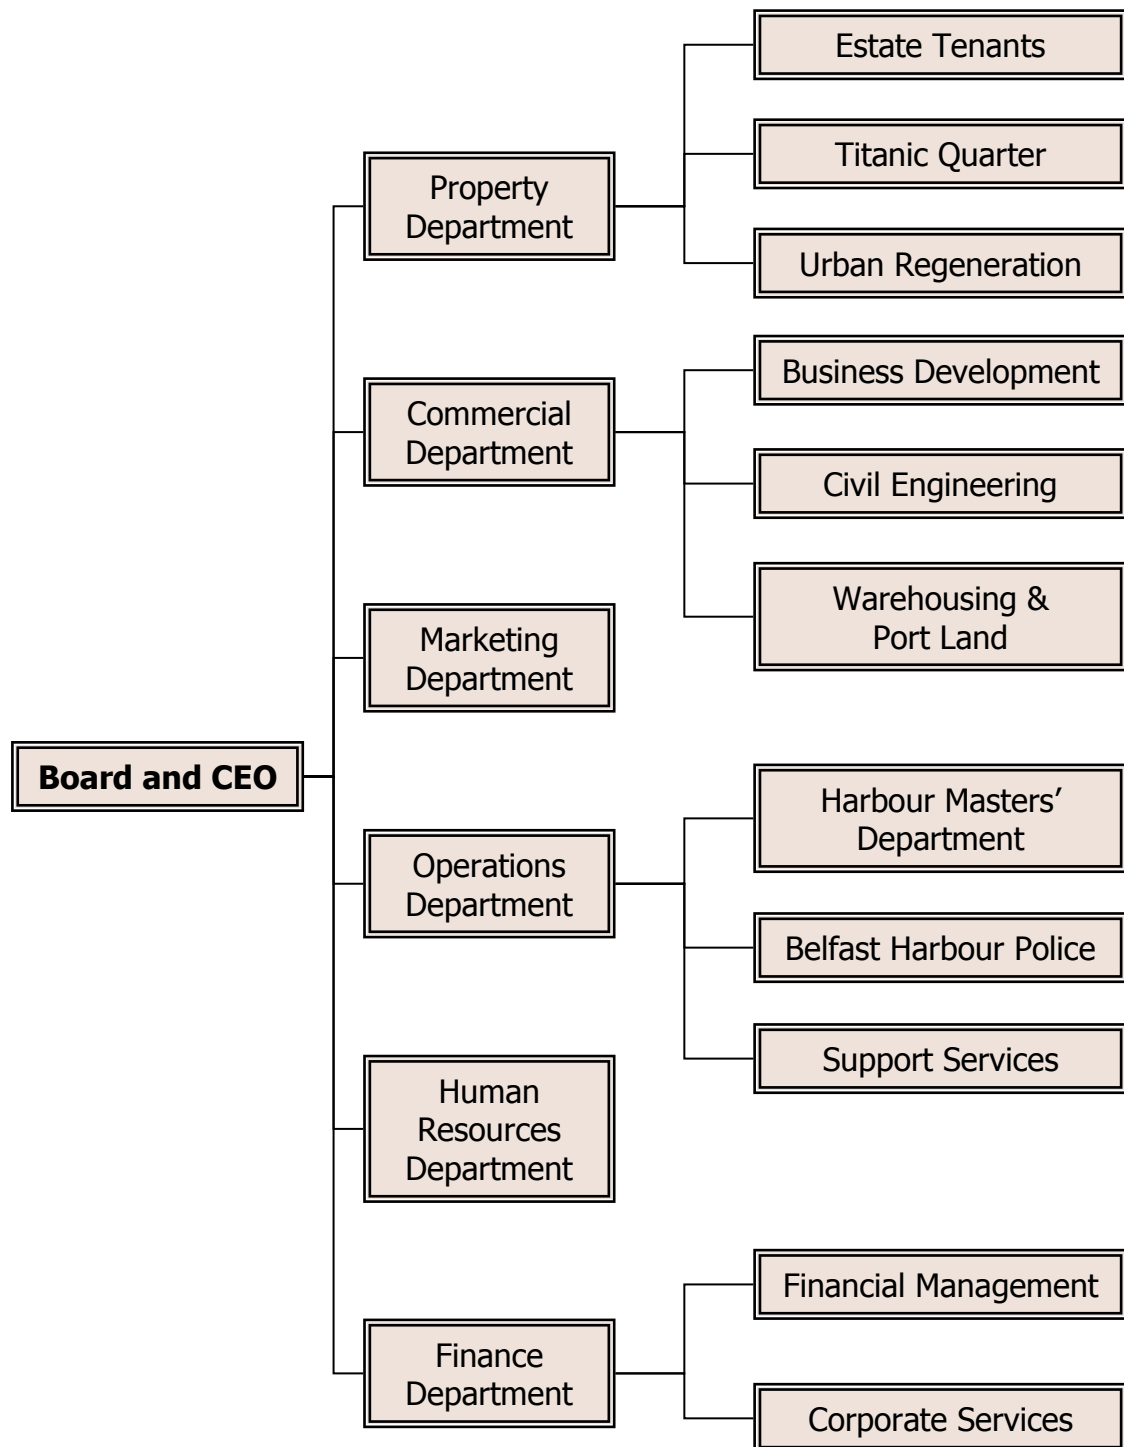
Board and CEO

Property Department

Estate Tenants

Titanic Quarter

Urban Regeneration

Commercial Department

Business Development

Civil Engineering

Warehousing & Port Land

Marketing Department

Operations Department

Harbour Masters' Department

Belfast Harbour Police

Support Services

Human Resources Department

Finance Department

Financial Management

Corporate Services